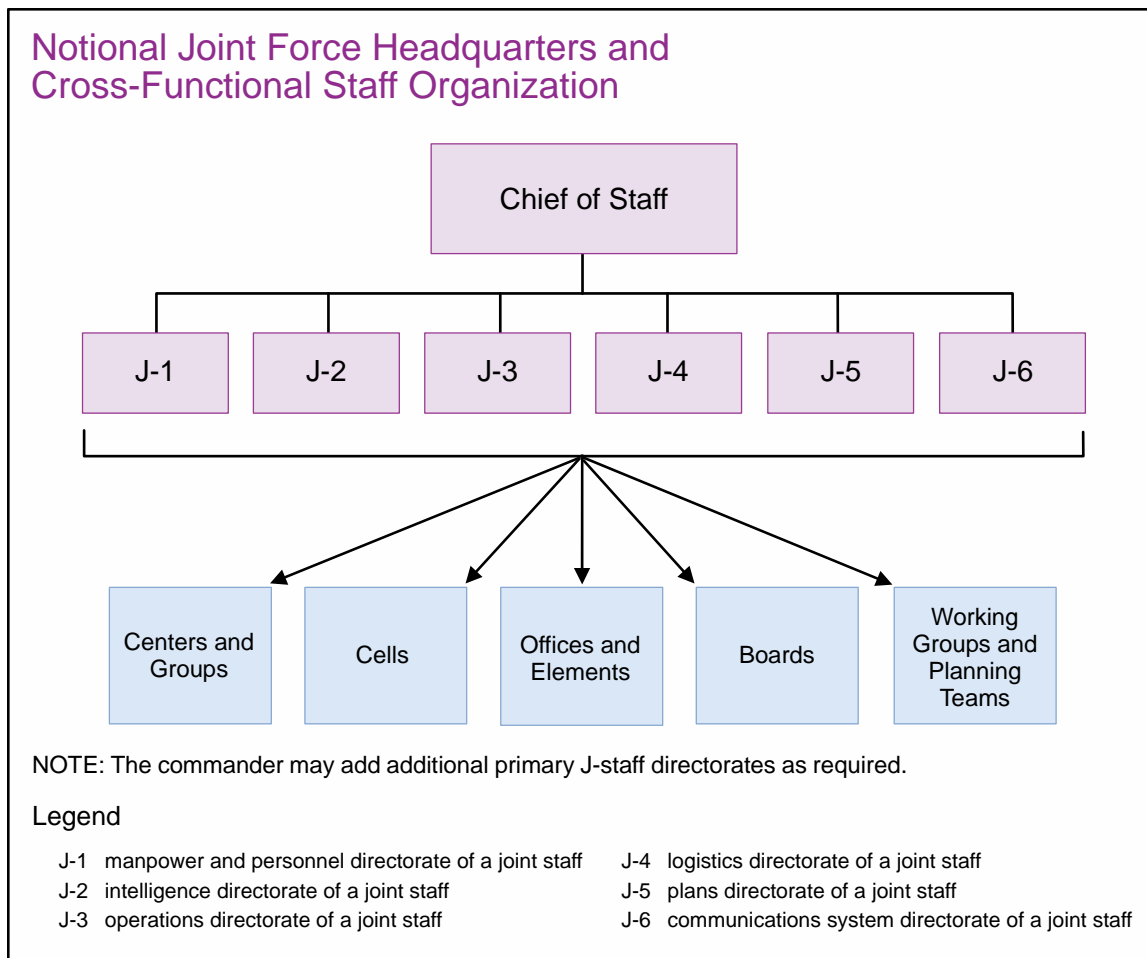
Notional Joint Force Headquarters and Cross-Functional Staff Organization

Chief of Staff

J-1

J-2

J-3

J-4

J-5

J-6

Centers and Groups

Cells

Offices and Elements

Boards

Working Groups and Planning Teams

NOTE: The commander may add additional primary J-staff directorates as required.

Legend

J-1 manpower and personnel directorate of a joint staff
J-2 intelligence directorate of a joint staff
J-3 operations directorate of a joint staff

J-4 logistics directorate of a joint staff
J-5 plans directorate of a joint staff
J-6 communications system directorate of a joint staff